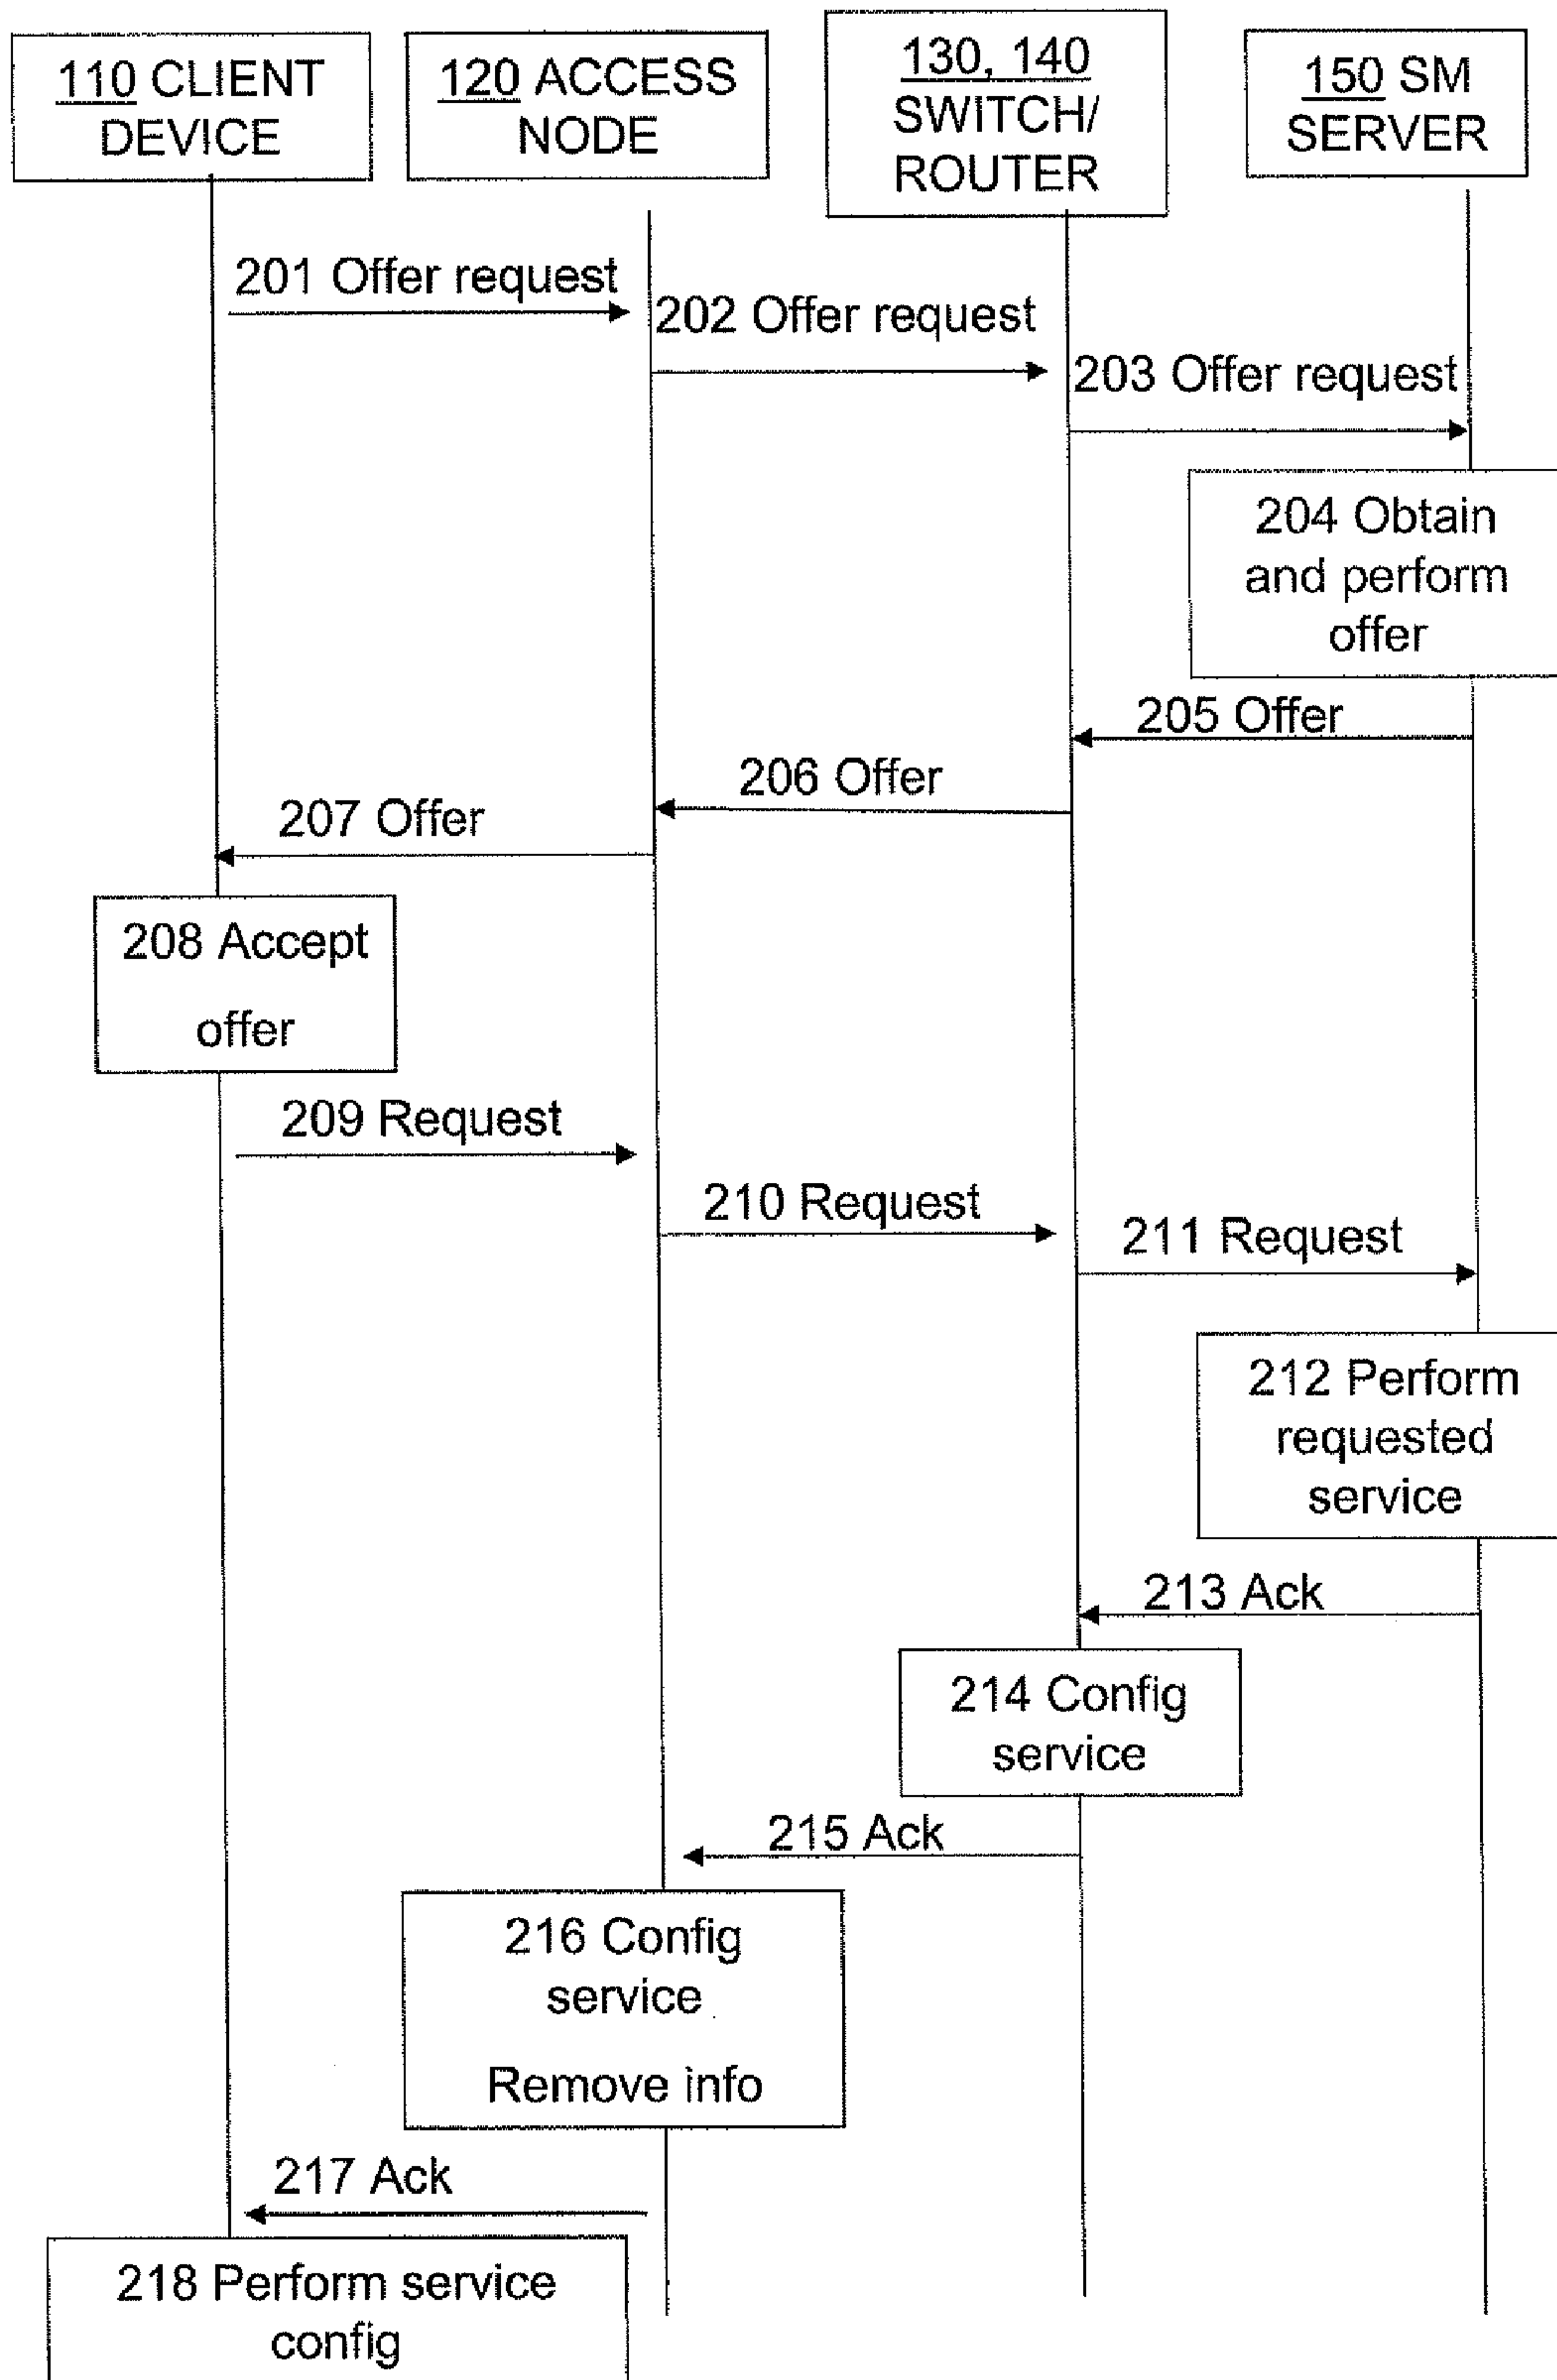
110 CLIENT DEVICE

120 ACCESS NODE

130, 140 SWITCH/ ROUTER

150 SM SERVER

201 Offer request

202 Offer request

203 Offer request

204 Obtain and perform offer

205 Offer

206 Offer

207 Offer

208 Accept offer

209 Request

210 Request

211 Request

212 Perform requested service

213 Ack

214 Config service

215 Ack

216 Config service

Remove info

217 Ack

218 Perform service config